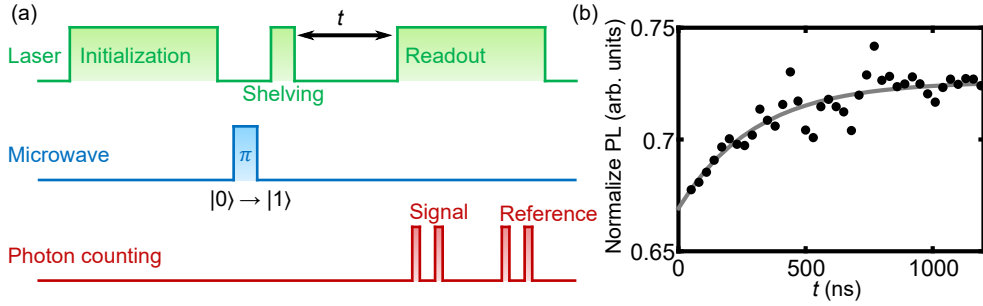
(a)

$t$

Laser Initialization

Readout

Shelving

Microwave

$\pi$

$|0\rangle \rightarrow |1\rangle$

Signal

Reference

Photon counting

(b)

Normalize PL (arb. units)

0.75

0.7

0.65

0

500

1000

$t$ (ns)